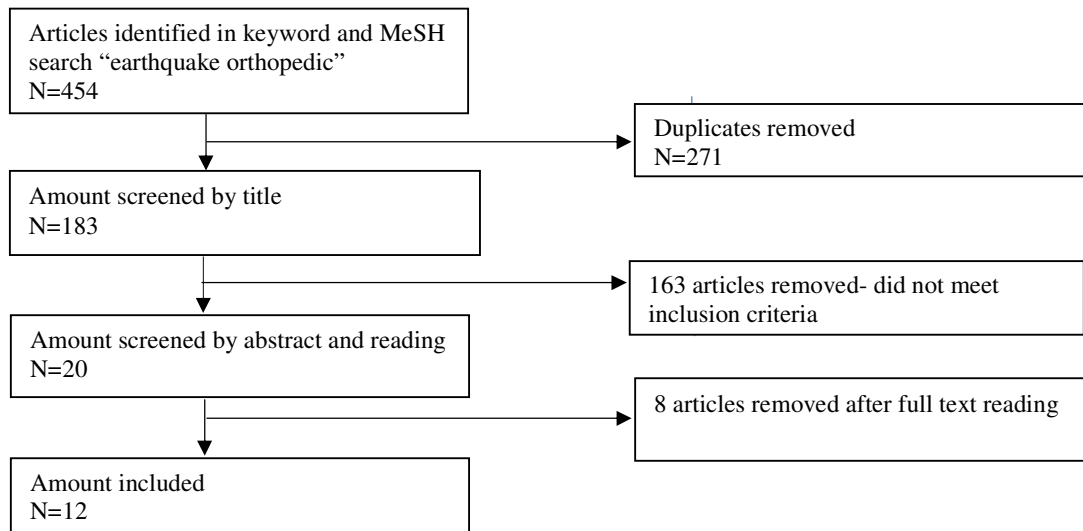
Articles identified in keyword and MeSH search "earthquake orthopedic"
N=454

Duplicates removed
N=271

Amount screened by title
N=183

163 articles removed- did not meet inclusion criteria

Amount screened by abstract and reading
N=20

8 articles removed after full text reading

Amount included
N=12